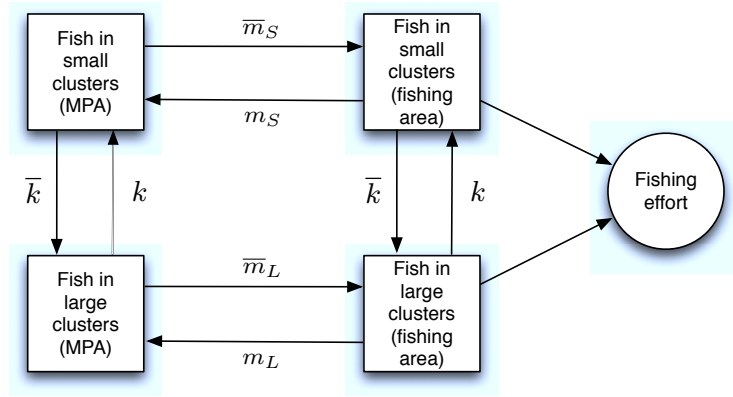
Fish in small clusters (MPA)

$\overline{m}_S$

$m_S$

Fish in small clusters (fishing area)

$\overline{k}$

$k$

$\overline{k}$

$k$

Fishing effort

Fish in large clusters (MPA)

$\overline{m}_L$

$m_L$

Fish in large clusters (fishing area)